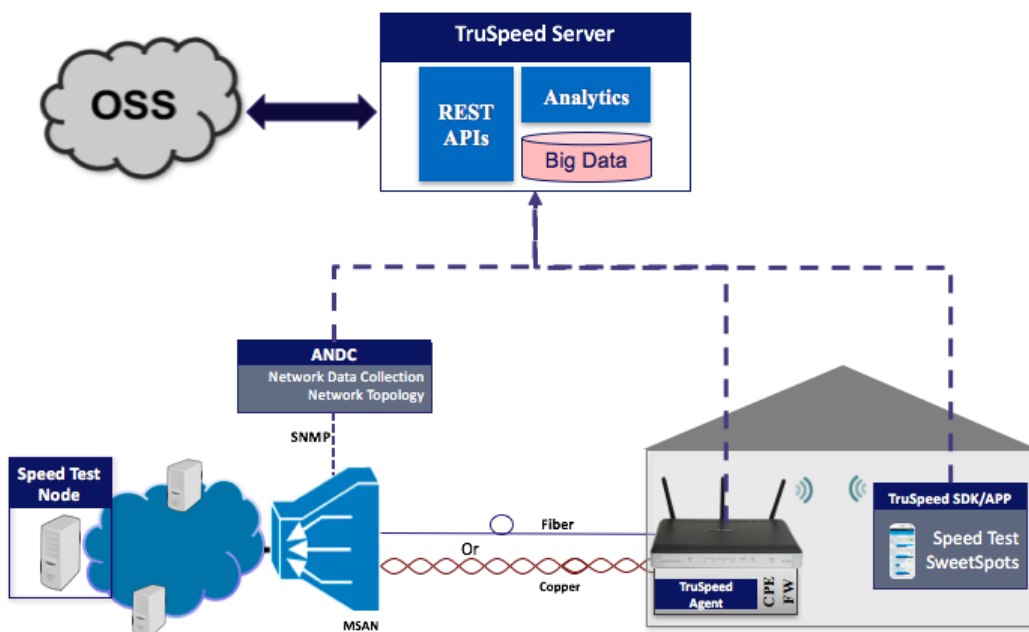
TruSpeed Server

OSS

REST APIs

Analytics

Big Data

ANDC
Network Data Collection
Network Topology

SNMP

Speed Test Node

Fiber

Or

Copper

MSAN

TruSpeed Agent

CPE FW

TruSpeed SDK/APP

Speed Test SweetSpots